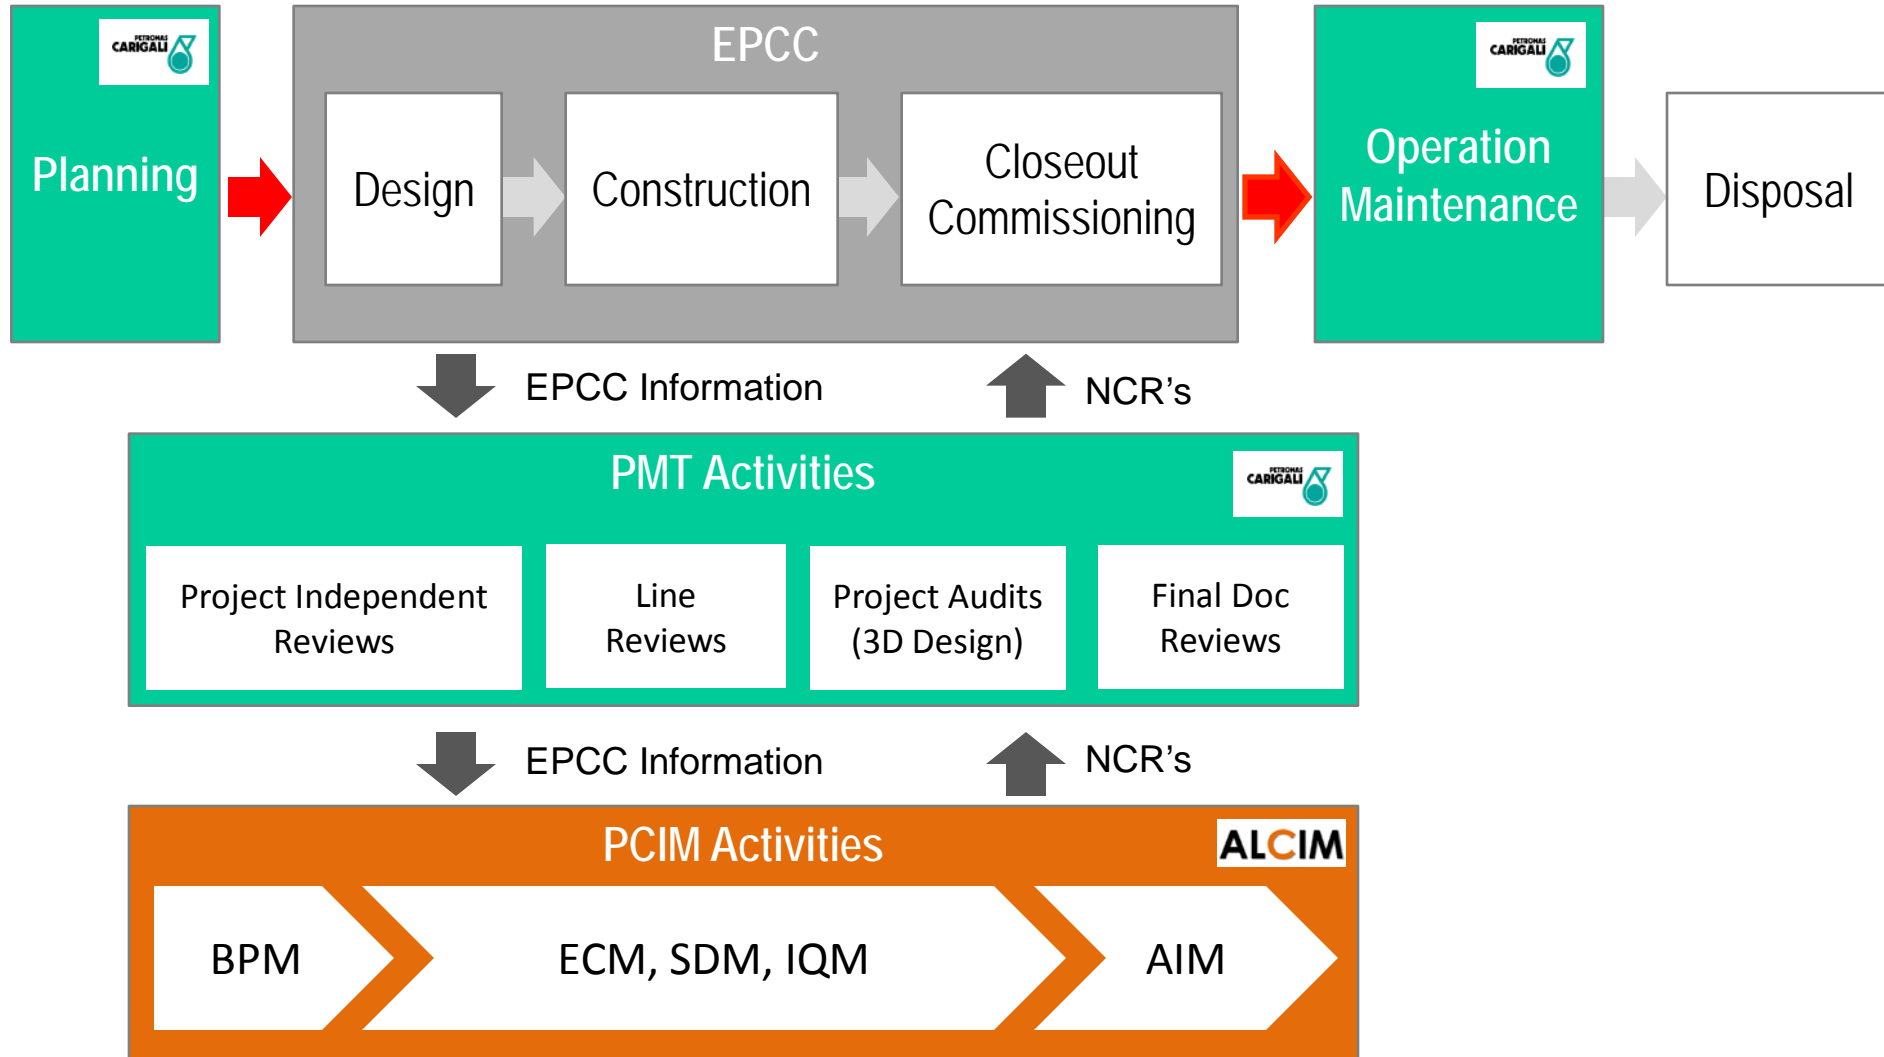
PETRONAS CARIGALI

Planning

EPCC

Design

Construction

Closeout Commissioning

PETRONAS CARIGALI

Operation Maintenance

Disposal

EPCC Information

NCR's

PMT Activities

PETRONAS CARIGALI

Project Independent Reviews

Line Reviews

Project Audits (3D Design)

Final Doc Reviews

EPCC Information

NCR's

PCIM Activities

ALCIM

BPM

ECM, SDM, IQM

AIM